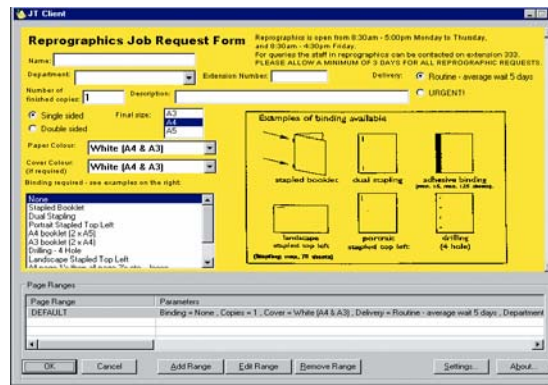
JT Client

Reprographics Job Request Form

Reprographics is open from 8:30am - 5:00pm Monday to Thursday, and 8:30am - 4:30pm Friday.
For queries the staff in reprographics can be contacted on extension 333.
PLEASE ALLOW A MINIMUM OF 3 DAYS FOR ALL REPROGRAPHIC REQUESTS.

Name:

Department: Extension Number: Delivery: Routine - average wait 5 days

Number of finished copies: 1 Description: URGENT!

Single sided Final size: A3 A4 A5
Double sided

Paper Colour: White (A4 & A3)

Cover Colour (if required) White (A4 & A3)

Binding required - see examples on the right:

None
Stapled Booklet
Dual Stapling
Portrait Stapled Top Left
A4 booklet (2 x A5)
A3 booklet (2 x A4)
Drilling - 4 Hole
Landscape Stapled Top Left
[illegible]

Examples of binding available

stapled booklet
dual stapling
adhesive binding (min. 15, max. 120 sheets)
landscape stapled top left
portrait stapled top left
drilling (4 hole)
(Stapling max. 70 sheets)

Page Ranges

| Page Range | Parameters |
|---|---|
| DEFAULT | Binding = None , Copies = 1 , Cover = White (A4 & A3) , Delivery = Routine - average wait 5 days , Department |

OK Cancel Add Range Edit Range Remove Range Settings... About...